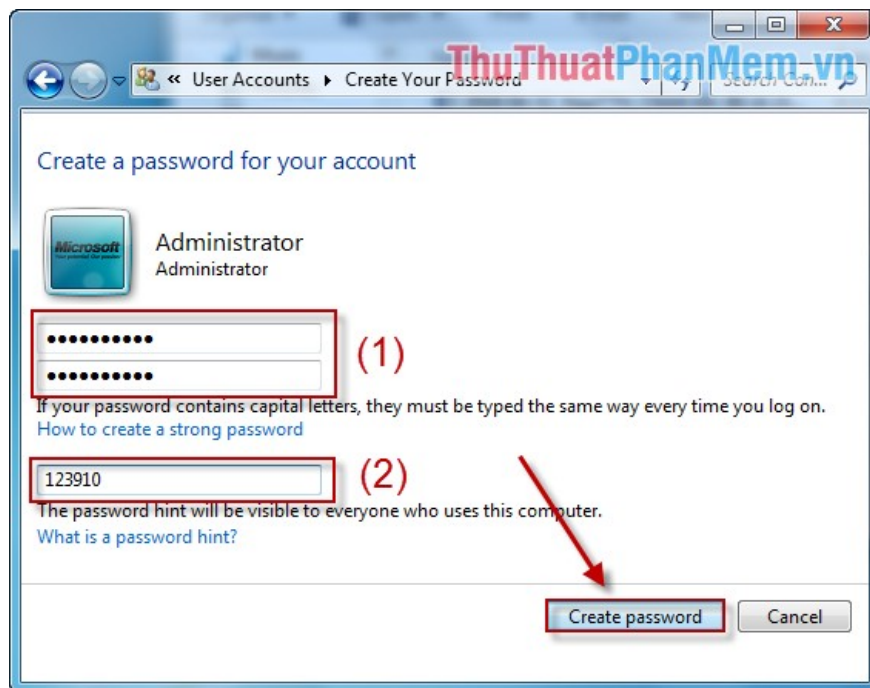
« User Accounts ▸ Create Your Password

ThuThuatPhanMem.vn

Search Con...

Create a password for your account

Microsoft

Administrator
Administrator

••••••••••
••••••••••

(1)

If your password contains capital letters, they must be typed the same way every time you log on.
How to create a strong password

123910

(2)

The password hint will be visible to everyone who uses this computer.
What is a password hint?

Create password
Cancel